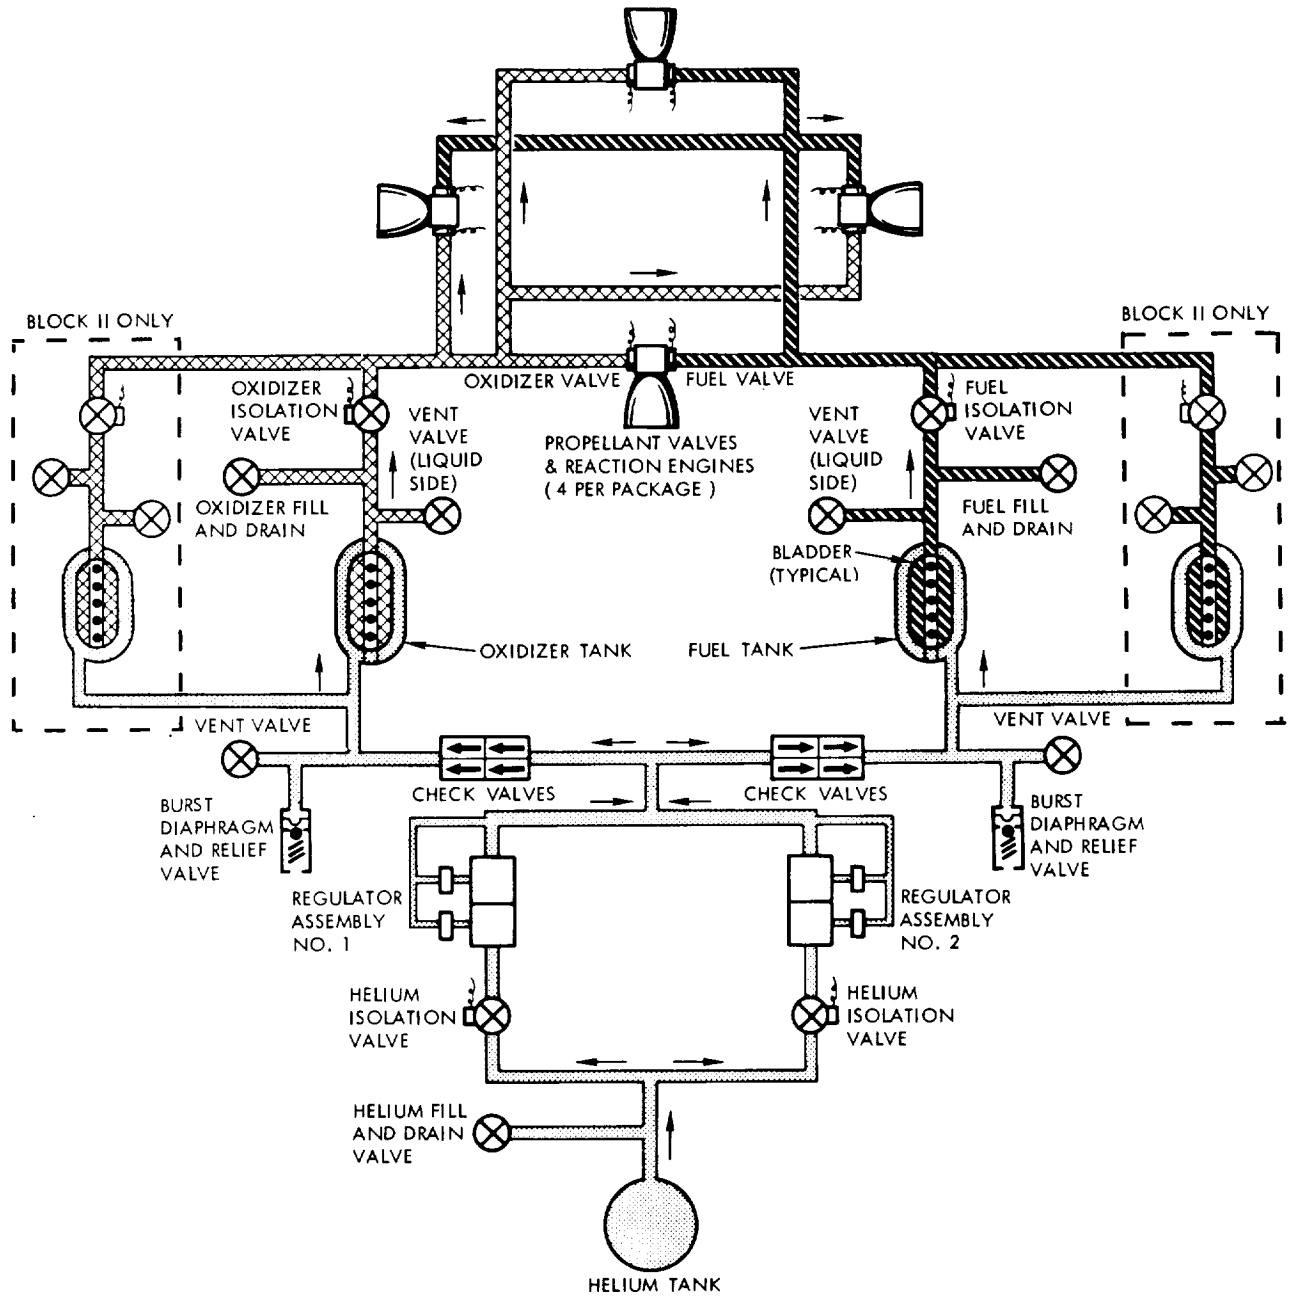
BLOCK II ONLY

BLOCK II ONLY

OXIDIZER VALVE

FUEL VALVE

OXIDIZER ISOLATION VALVE

VENT VALVE (LIQUID SIDE)

PROPELLANT VALVES & REACTION ENGINES ( 4 PER PACKAGE )

VENT VALVE (LIQUID SIDE)

FUEL ISOLATION VALVE

OXIDIZER FILL AND DRAIN

FUEL FILL AND DRAIN

BLADDER (TYPICAL)

OXIDIZER TANK

FUEL TANK

VENT VALVE

VENT VALVE

BURST DIAPHRAGM AND RELIEF VALVE

CHECK VALVES

CHECK VALVES

BURST DIAPHRAGM AND RELIEF VALVE

REGULATOR ASSEMBLY NO. 1

REGULATOR ASSEMBLY NO. 2

HELIUM ISOLATION VALVE

HELIUM ISOLATION VALVE

HELIUM FILL AND DRAIN VALVE

HELIUM TANK